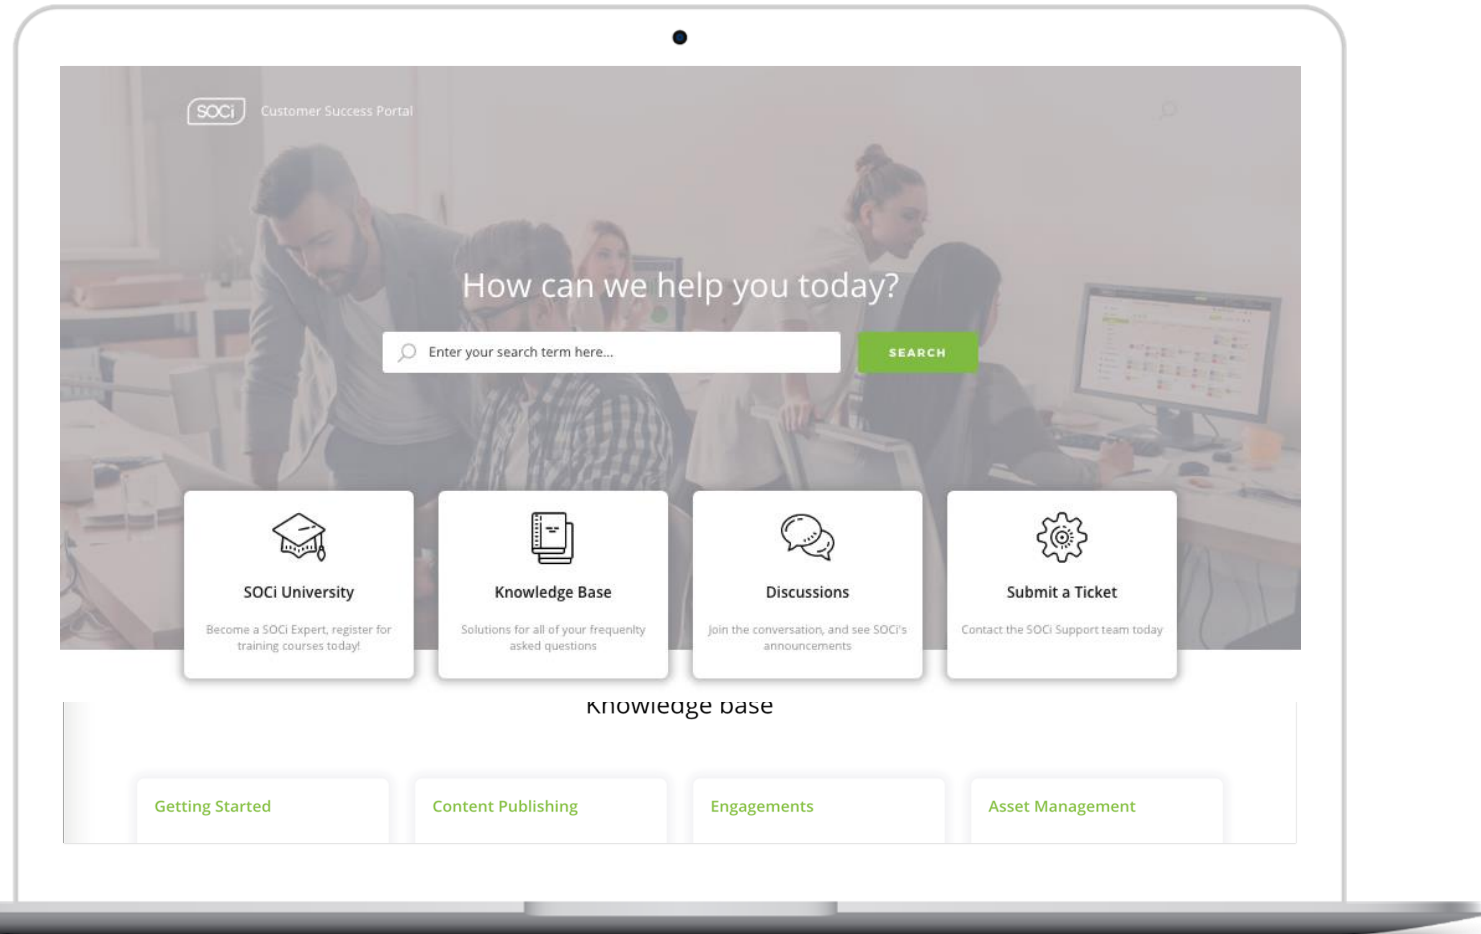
SOCi Customer Success Portal

How can we help you today?

Enter your search term here...

SEARCH

SOCi University

Become a SOCi Expert, register for training courses today!

Knowledge Base

Solutions for all of your frequently asked questions

Discussions

Join the conversation, and see SOCi's announcements

Submit a Ticket

Contact the SOCi Support team today

Knowledge Base

Getting Started

Content Publishing

Engagements

Asset Management